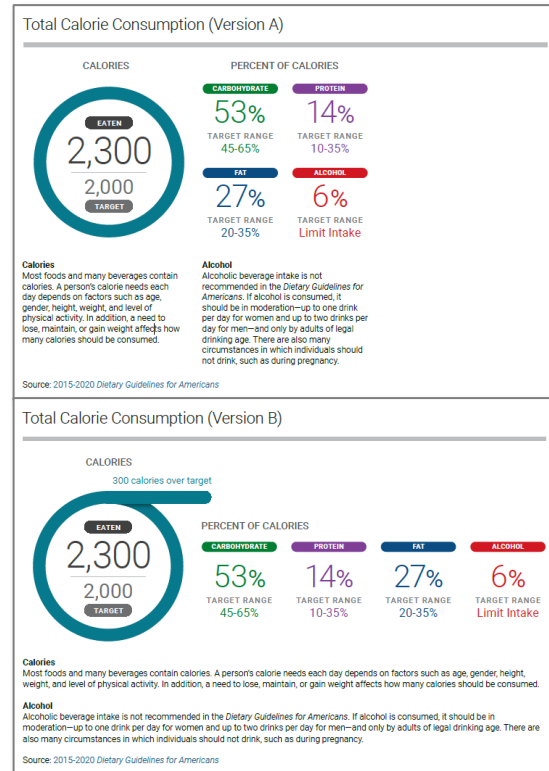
Total Calorie Consumption (Version A)

CALORIES

EATEN
2,300
2,000
TARGET

PERCENT OF CALORIES

CARBOHYDRATE
53%
TARGET RANGE
45-65%

PROTEIN
14%
TARGET RANGE
10-35%

FAT
27%
TARGET RANGE
20-35%

ALCOHOL
6%
TARGET RANGE
Limit Intake

Calories
Most foods and many beverages contain calories. A person's calorie needs each day depends on factors such as age, gender, height, weight, and level of physical activity. In addition, a need to lose, maintain, or gain weight affects how many calories should be consumed.

Alcohol
Alcoholic beverage intake is not recommended in the Dietary Guidelines for Americans. If alcohol is consumed, it should be in moderation—up to one drink per day for women and up to two drinks per day for men—and only by adults of legal drinking age. There are also many circumstances in which individuals should not drink, such as during pregnancy.

Source: 2015-2020 Dietary Guidelines for Americans

Total Calorie Consumption (Version B)

CALORIES

300 calories over target

EATEN
2,300
2,000
TARGET

PERCENT OF CALORIES

CARBOHYDRATE
53%
TARGET RANGE
45-65%

PROTEIN
14%
TARGET RANGE
10-35%

FAT
27%
TARGET RANGE
20-35%

ALCOHOL
6%
TARGET RANGE
Limit Intake

Calories
Most foods and many beverages contain calories. A person's calorie needs each day depends on factors such as age, gender, height, weight, and level of physical activity. In addition, a need to lose, maintain, or gain weight affects how many calories should be consumed.

Alcohol
Alcoholic beverage intake is not recommended in the Dietary Guidelines for Americans. If alcohol is consumed, it should be in moderation—up to one drink per day for women and up to two drinks per day for men—and only by adults of legal drinking age. There are also many circumstances in which individuals should not drink, such as during pregnancy.

Source: 2015-2020 Dietary Guidelines for Americans